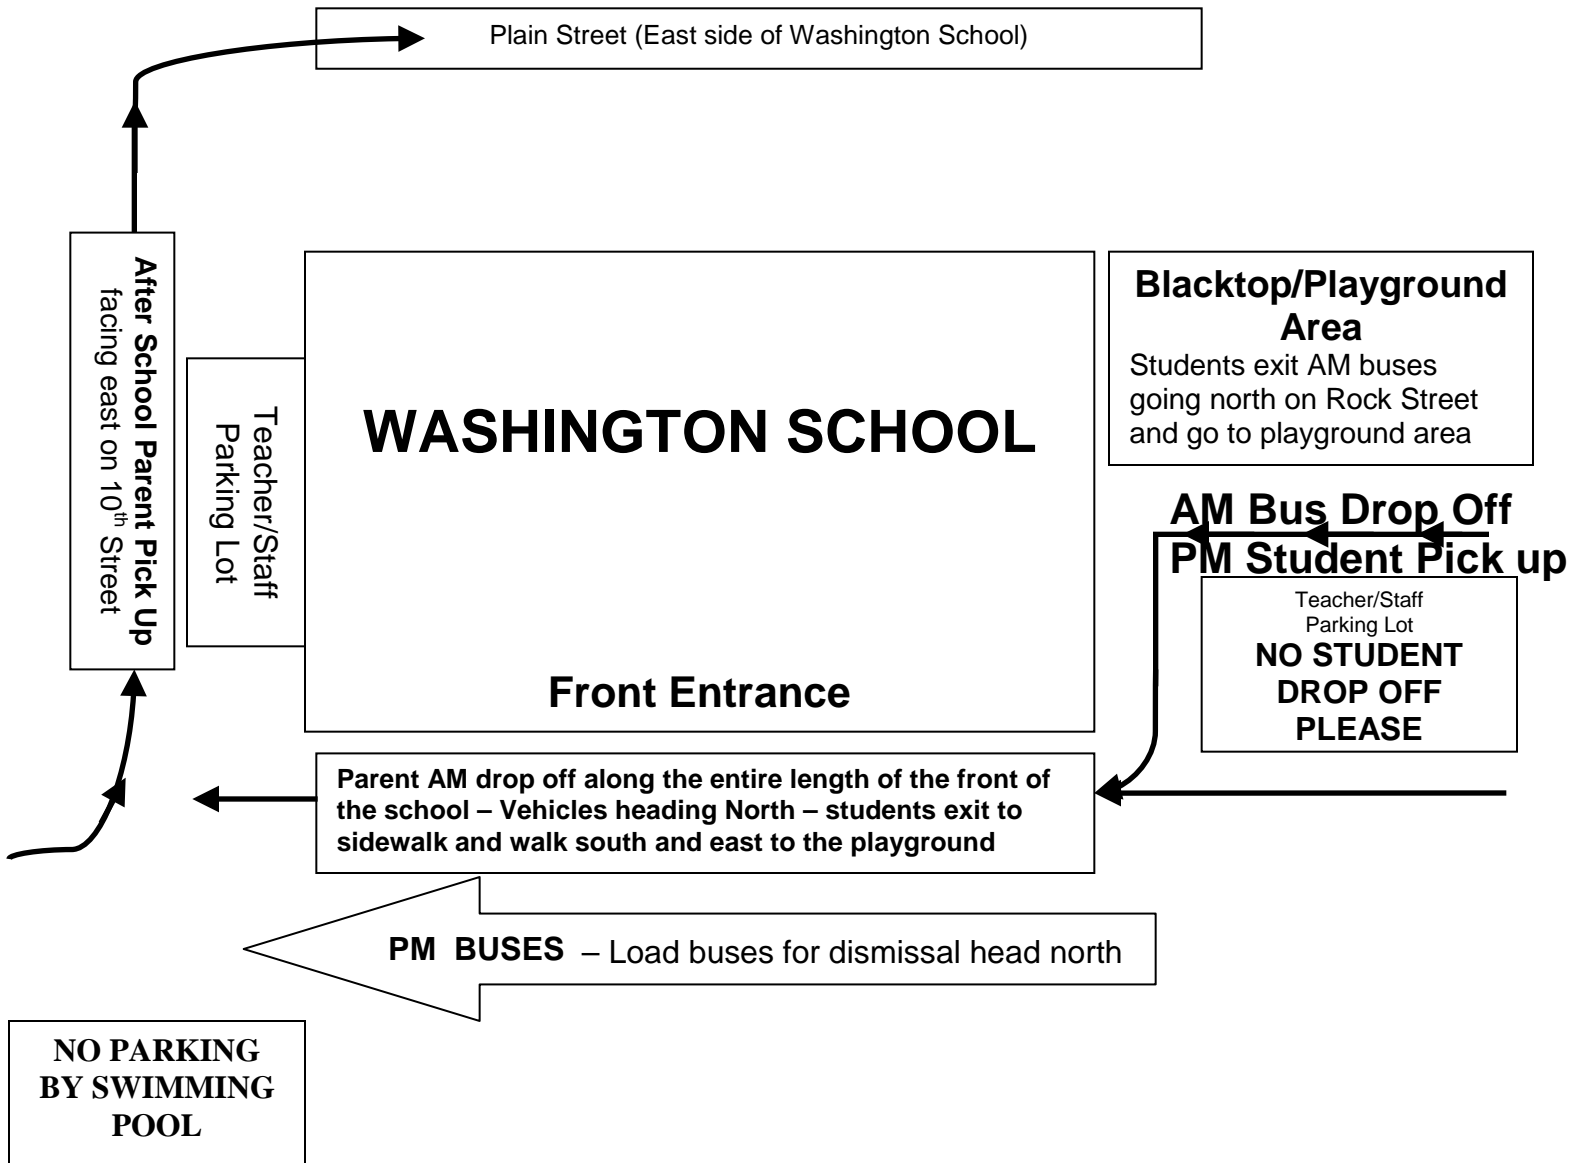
Plain Street (East side of Washington School)

After School Parent Pick Up facing east on 10$^{th}$ Street

Teacher/Staff Parking Lot

WASHINGTON SCHOOL

Front Entrance

Blacktop/Playground Area

Students exit AM buses going north on Rock Street and go to playground area

AM Bus Drop Off
PM Student Pick up

Teacher/Staff Parking Lot
NO STUDENT DROP OFF PLEASE

Parent AM drop off along the entire length of the front of the school – Vehicles heading North – students exit to sidewalk and walk south and east to the playground

PM BUSES – Load buses for dismissal head north

NO PARKING BY SWIMMING POOL